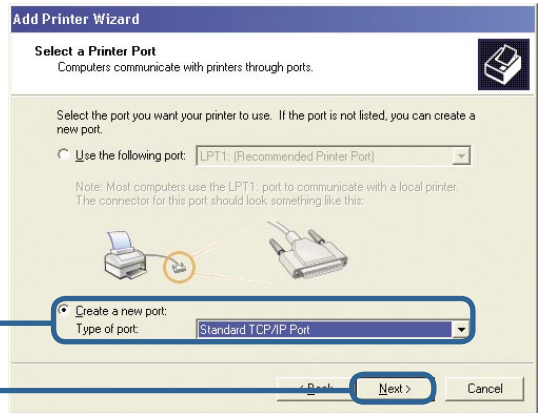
Add Printer Wizard

Select a Printer Port
Computers communicate with printers through ports.

Select the port you want your printer to use. If the port is not listed, you can create a new port.

Use the following port: LPT1: (Recommended Printer Port)

Note: Most computers use the LPT1: port to communicate with a local printer. The connector for this port should look something like this:

Create a new port:
Type of port: Standard TCP/IP Port

< Back   Next >   Cancel